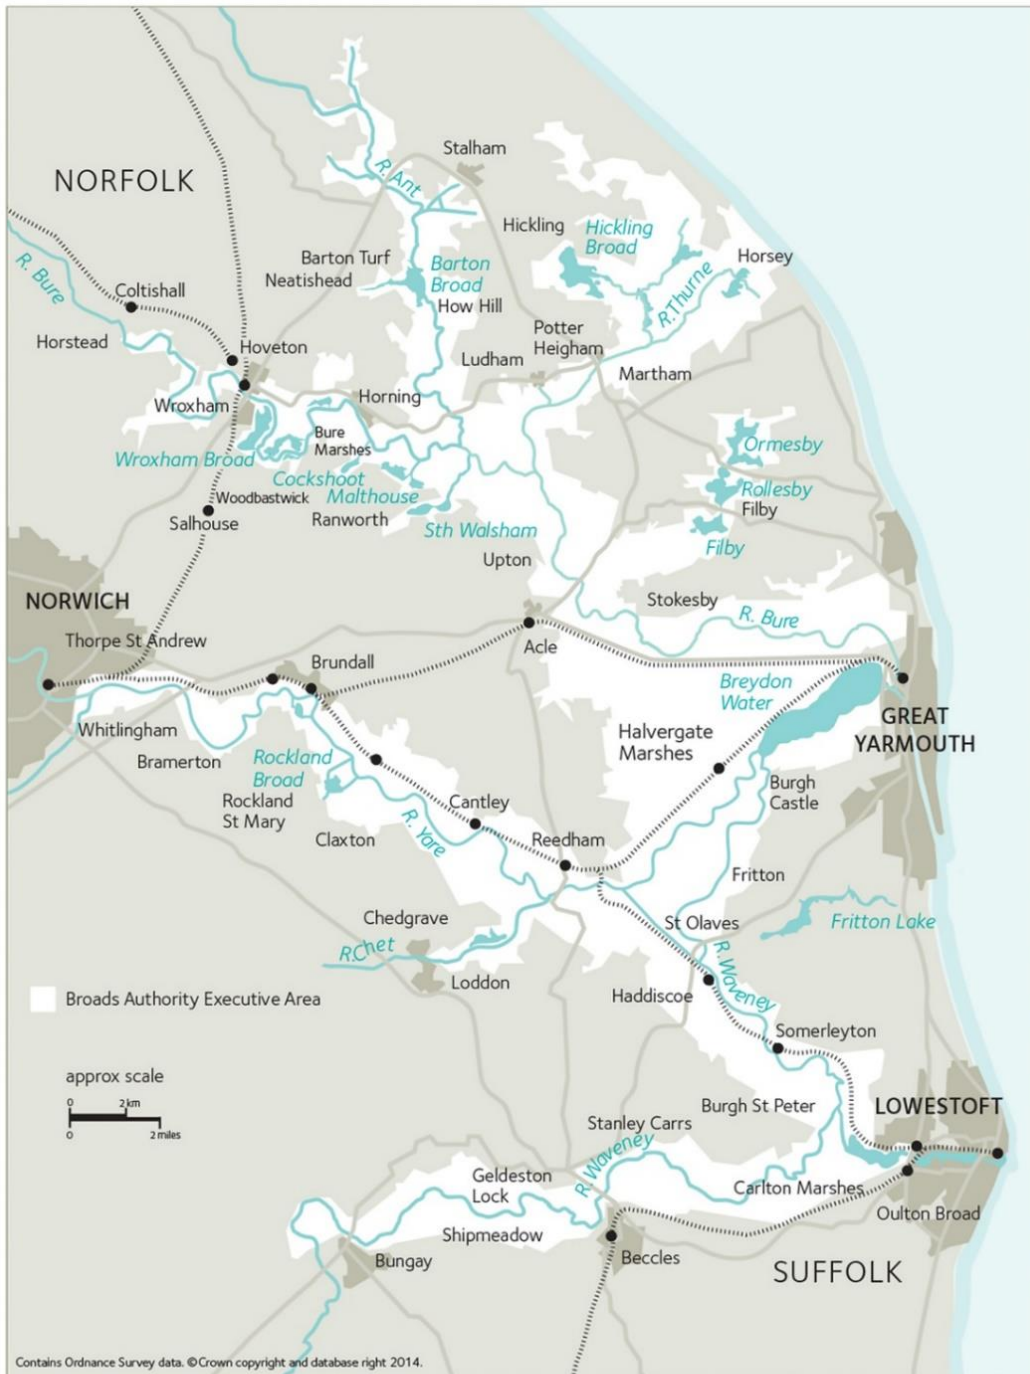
NORFOLK

Stalham
R. Ant
Hickling
Hickling Broad
Horsey
Barton Turf
Neatishead
Barton Broad
How Hill
R. Thurne
R. Bure
Coltishall
Horstead
Hoveton
Potter Heigham
Ludham
Martham
Wroxham
Horning
Bure Marshes
Ormesby
Wroxham Broad
Cockshoot
Malthouse
Rollesby
Filby
Woodbastwick
Salhouse
Ranworth
Sth Walsham
Filby
Upton
NORWICH
Stokesby
R. Bure
Thorpe St Andrew
Acle
Brundall
Breydon Water
GREAT YARMOUTH
Whitlingham
Halvergate Marshes
Bramerton
Rockland Broad
Rockland St Mary
Burgh Castle
Cantley
Claxton
R. Yare
Reedham
Fritton
Chedgrave
St Olaves
Fritton Lake
R.Chet
Loddon
R. Waveney
Broads Authority Executive Area
Haddiscoe
Somerleyton
approx scale
0 2km
0 2 miles
LOWESTOFT
Burgh St Peter
Stanley Carrs
R. Waveney
Geldeston Lock
Carlton Marshes
Oulton Broad
Shipmeadow
Bungay
Beccles
SUFFOLK

Contains Ordnance Survey data. ©Crown copyright and database right 2014.